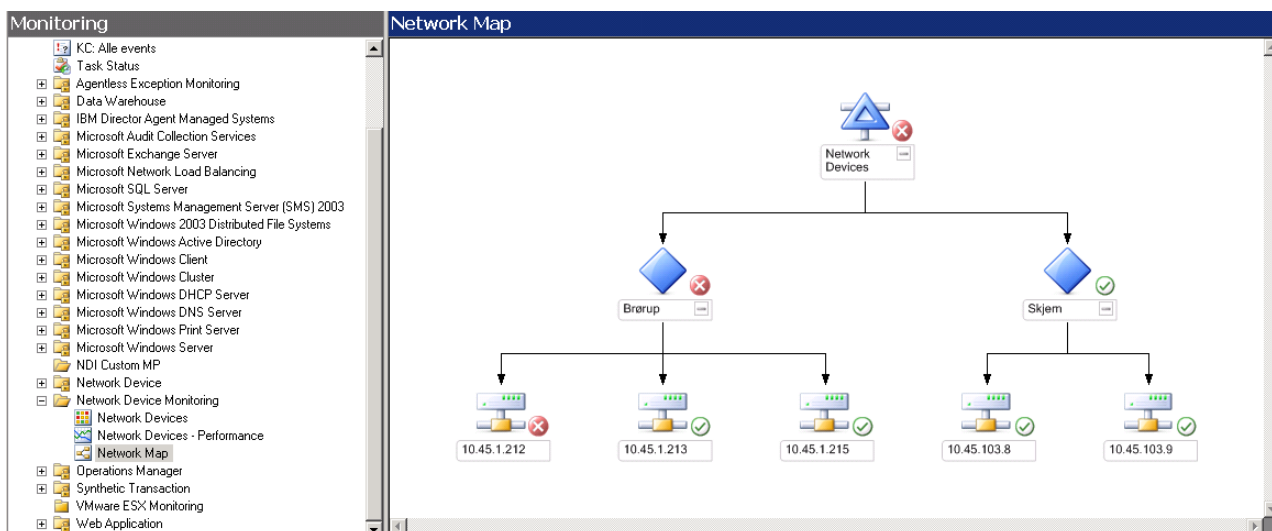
Monitoring

KC: Alle events
Task Status
Agentless Exception Monitoring
Data Warehouse
IBM Director Agent Managed Systems
Microsoft Audit Collection Services
Microsoft Exchange Server
Microsoft Network Load Balancing
Microsoft SQL Server
Microsoft Systems Management Server (SMS) 2003
Microsoft Windows 2003 Distributed File Systems
Microsoft Windows Active Directory
Microsoft Windows Client
Microsoft Windows Cluster
Microsoft Windows DHCP Server
Microsoft Windows DNS Server
Microsoft Windows Print Server
Microsoft Windows Server
NDI Custom MP
Network Device
Network Device Monitoring
Network Devices
Network Devices - Performance
Network Map
Operations Manager
Synthetic Transaction
VMware ESX Monitoring
Web Application

Network Map

Network Devices

Brørup

Skjem

10.45.1.212

10.45.1.213

10.45.1.215

10.45.103.8

10.45.103.9